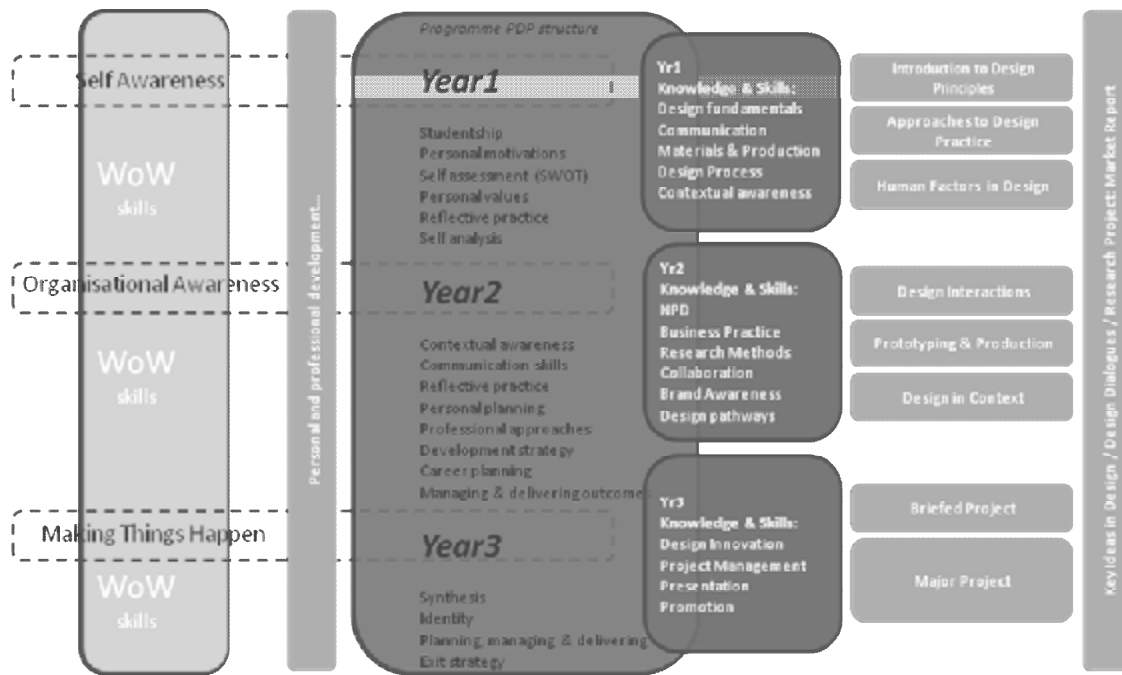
Self Awareness

WoW
skills

Organisational Awareness

WoW
skills

Making Things Happen

WoW
skills

Personal and professional development...

Programme PDP structure

Year1

Studentship
Personal motivations
Self assessment (SWOT)
Personal values
Reflective practice
Self analysis

Year2

Contextual awareness
Communication skills
Reflective practice
Personal planning
Professional approaches
Development strategy
Career planning
Managing & delivering outcomes

Year3

Synthesis
Identity
Planning, managing & delivering
Exit strategy

Yr1
Knowledge & Skills:
Design fundamentals
Communication
Materials & Production
Design Process
Contextual awareness

Yr2
Knowledge & Skills:
NPD
Business Practice
Research Methods
Collaboration
Brand Awareness
Design pathways

Yr3
Knowledge & Skills:
Design Innovation
Project Management
Presentation
Promotion

Introduction to Design Principles

Approaches to Design Practice

Human Factors in Design

Design Interactions

Prototyping & Production

Design in Context

Briefed Project

Major Project

Key Ideas in Design / Design Dialogues / Research Project: Market Report